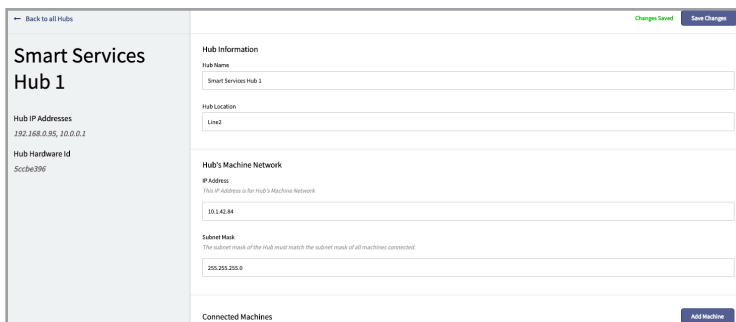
← Back to all Hubs

Smart Services Hub 1

Hub IP Addresses
192.168.0.95, 10.0.0.1

Hub Hardware Id
5ccbe396

Changes Saved
Save Changes

Hub Information

Hub Name
Smart Services Hub 1

Hub Location
Line2

Hub's Machine Network

IP Address
This IP Address is for Hub's Machine Network
10.1.42.84

Subnet Mask
The subnet mask of the Hub must match the subnet mask of all machines connected.
255.255.255.0

Connected Machines
Add Machine